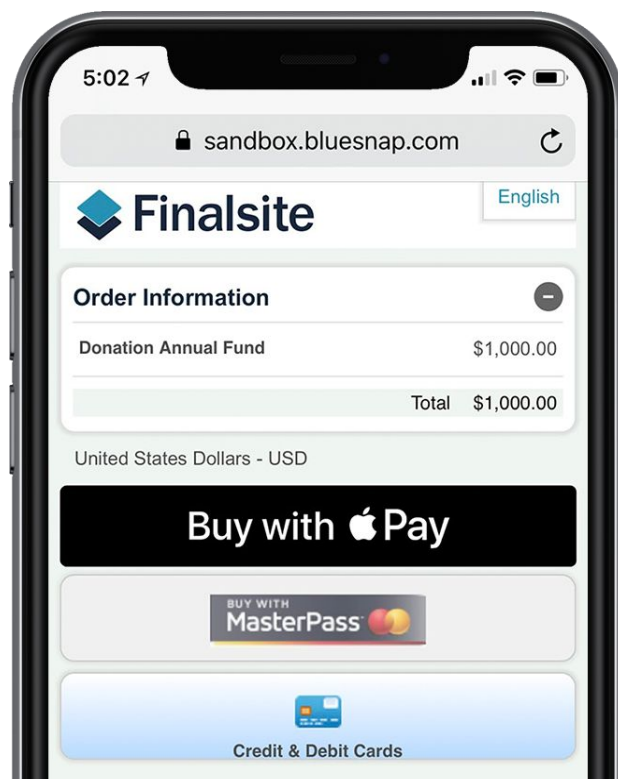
5:02

sandbox.bluesnap.com

Finalsite

English

Order Information

Donation Annual Fund $1,000.00

Total $1,000.00

United States Dollars - USD

Buy with Pay

BUY WITH
MasterPass

Credit & Debit Cards